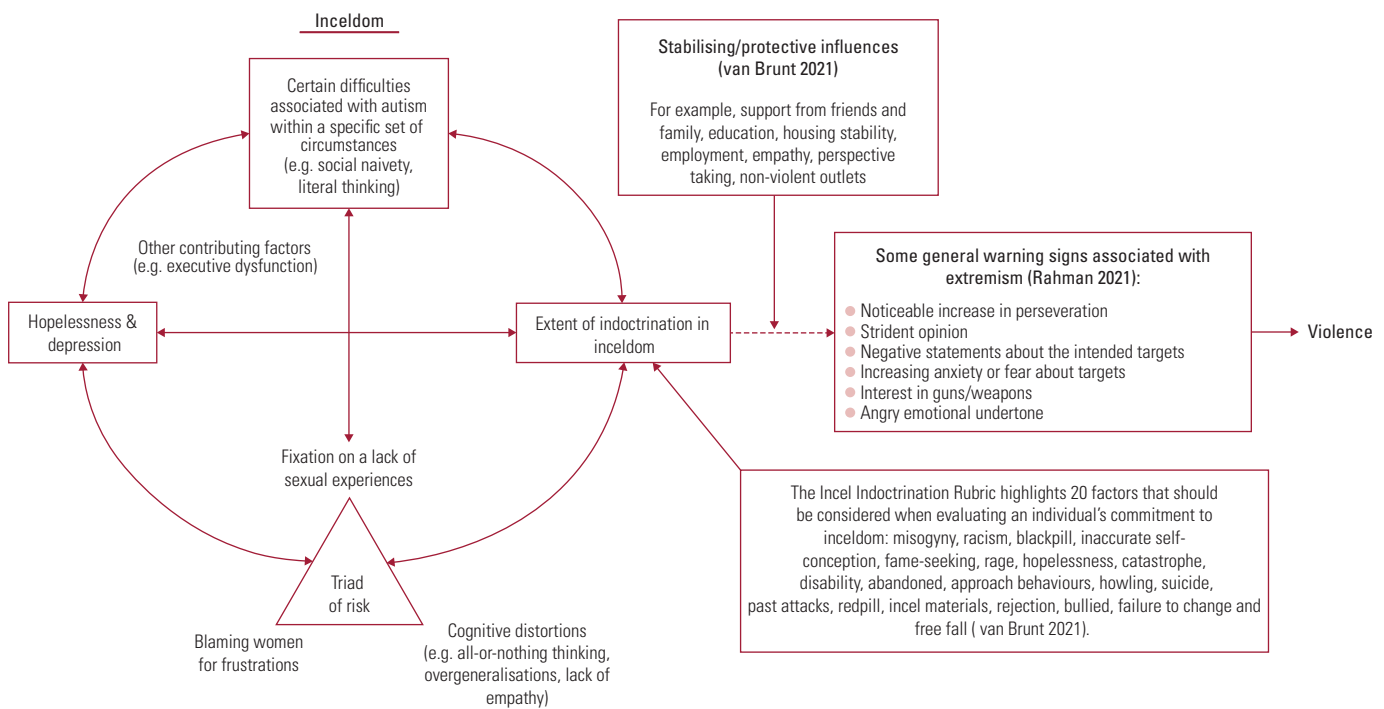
Inceldom

Certain difficulties associated with autism within a specific set of circumstances (e.g. social naivety, literal thinking)

Stabilising/protective influences (van Brunt 2021)

For example, support from friends and family, education, housing stability, employment, empathy, perspective taking, non-violent outlets

Other contributing factors (e.g. executive dysfunction)

Hopelessness & depression

Extent of indoctrination in inceldom

Some general warning signs associated with extremism (Rahman 2021):

- Noticeable increase in perseveration
- Strident opinion
- Negative statements about the intended targets
- Increasing anxiety or fear about targets
- Interest in guns/weapons
- Angry emotional undertone

Violence

Fixation on a lack of sexual experiences

Triad of risk

Blaming women for frustrations

Cognitive distortions (e.g. all-or-nothing thinking, overgeneralisations, lack of empathy)

The Incel Indoctrination Rubric highlights 20 factors that should be considered when evaluating an individual's commitment to inceldom: misogyny, racism, blackpill, inaccurate self-conception, fame-seeking, rage, hopelessness, catastrophe, disability, abandoned, approach behaviours, howling, suicide, past attacks, redpill, incel materials, rejection, bullied, failure to change and free fall ( van Brunt 2021).